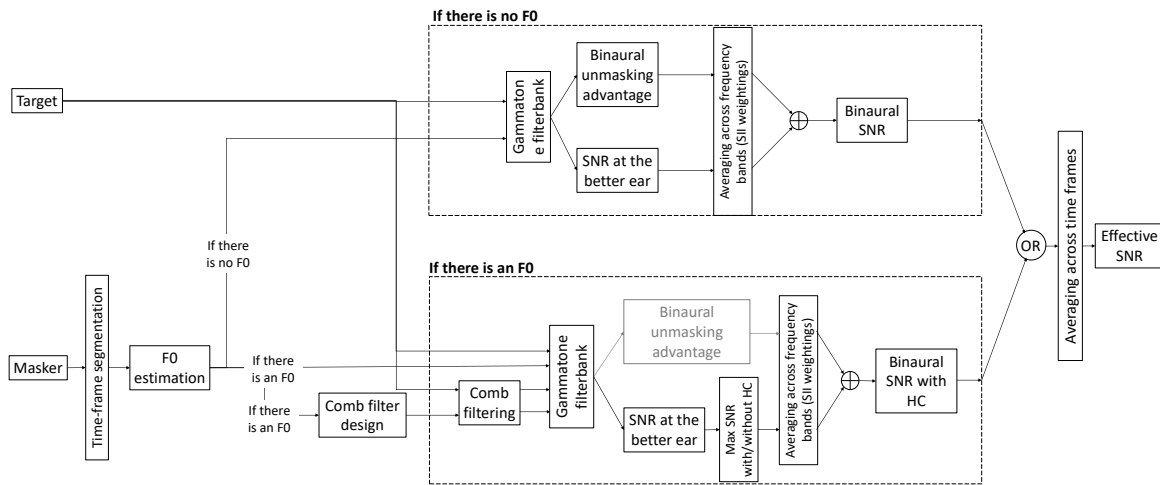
If there is no F0

Target

Gammaton e filterbank

Binaural unmasking advantage

SNR at the better ear

Averaging across frequency bands (SII weightings)

$\oplus$

Binaural SNR

If there is no F0

OR

Averaging across time frames

Effective SNR

If there is an F0

Masker

Time-frame segmentation

F0 estimation

If there is an F0

If there is an F0

Comb filter design

Comb filtering

Gammatone filterbank

Binaural unmasking advantage

SNR at the better ear

Max SNR with/without HC

Averaging across frequency bands (SII weightings)

$\oplus$

Binaural SNR with HC